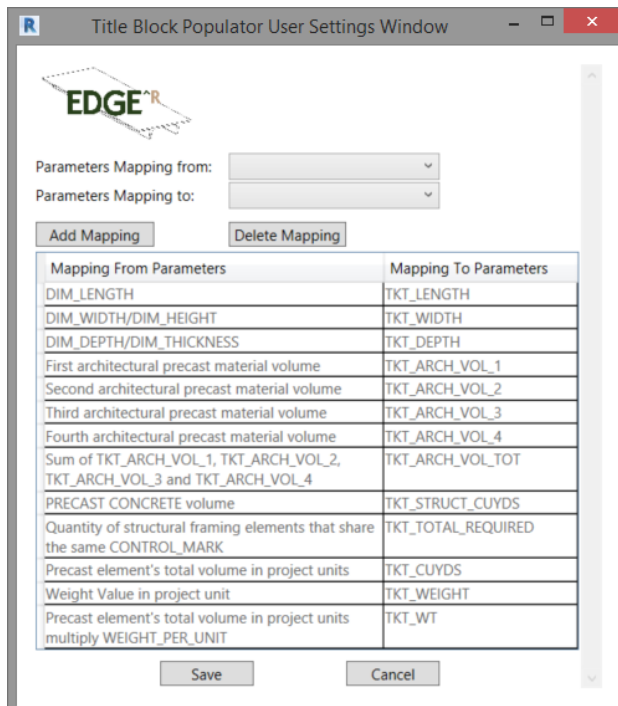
R Title Block Populator User Settings Window

EDGE^R

Parameters Mapping from:
Parameters Mapping to:

Add Mapping
Delete Mapping

| Mapping From Parameters | Mapping To Parameters |
|---|---|
| DIM_LENGTH | TKT_LENGTH |
| DIM_WIDTH/DIM_HEIGHT | TKT_WIDTH |
| DIM_DEPTH/DIM_THICKNESS | TKT_DEPTH |
| First architectural precast material volume | TKT_ARCH_VOL_1 |
| Second architectural precast material volume | TKT_ARCH_VOL_2 |
| Third architectural precast material volume | TKT_ARCH_VOL_3 |
| Fourth architectural precast material volume | TKT_ARCH_VOL_4 |
| Sum of TKT_ARCH_VOL_1, TKT_ARCH_VOL_2, TKT_ARCH_VOL_3 and TKT_ARCH_VOL_4 | TKT_ARCH_VOL_TOT |
| PRECAST CONCRETE volume | TKT_STRUCT_CUYDS |
| Quantity of structural framing elements that share the same CONTROL_MARK | TKT_TOTAL_REQUIRED |
| Precast element's total volume in project units | TKT_CUYDS |
| Weight Value in project unit | TKT_WEIGHT |
| Precast element's total volume in project units multiply WEIGHT_PER_UNIT | TKT_WT |

Save
Cancel